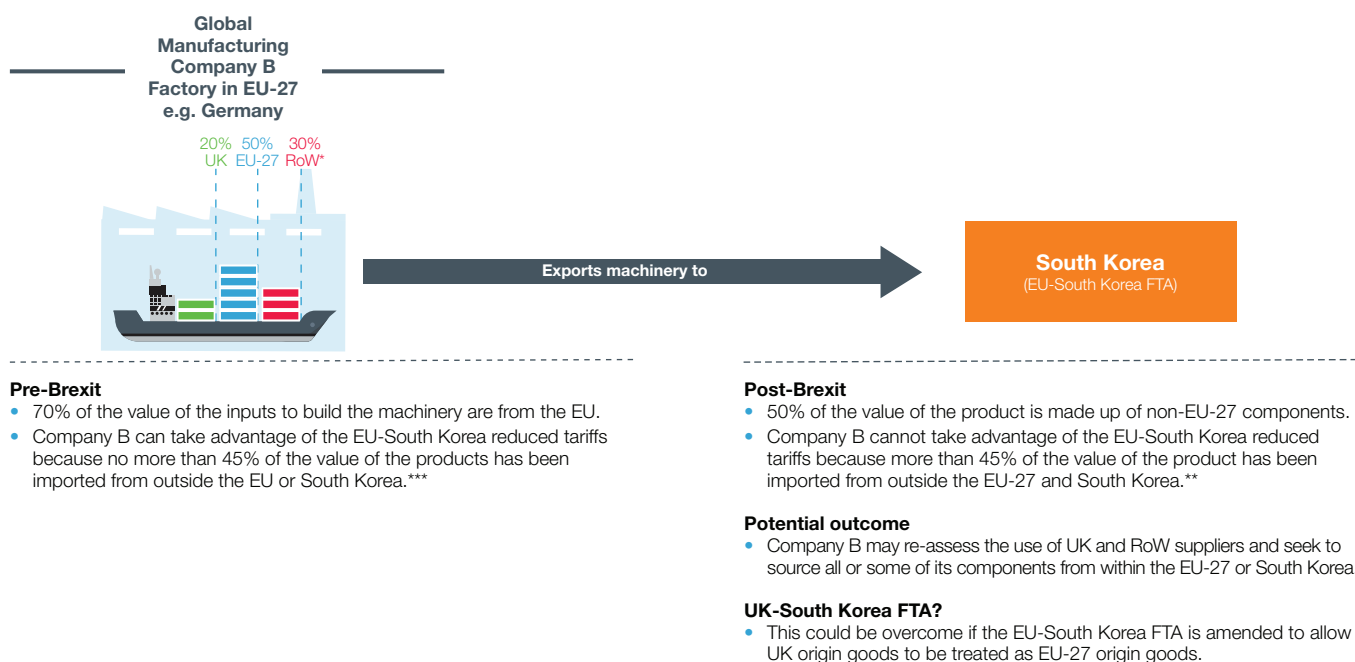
Global Manufacturing Company B Factory in EU-27 e.g. Germany

20% UK 50% EU-27 30% RoW*

Exports machinery to

South Korea
(EU-South Korea FTA)

Pre-Brexit
• 70% of the value of the inputs to build the machinery are from the EU.
• Company B can take advantage of the EU-South Korea reduced tariffs because no more than 45% of the value of the products has been imported from outside the EU or South Korea.***

Post-Brexit
• 50% of the value of the product is made up of non-EU-27 components.
• Company B cannot take advantage of the EU-South Korea reduced tariffs because more than 45% of the value of the product has been imported from outside the EU-27 and South Korea.**

Potential outcome
• Company B may re-assess the use of UK and RoW suppliers and seek to source all or some of its components from within the EU-27 or South Korea

UK-South Korea FTA?
• This could be overcome if the EU-South Korea FTA is amended to allow UK origin goods to be treated as EU-27 origin goods.